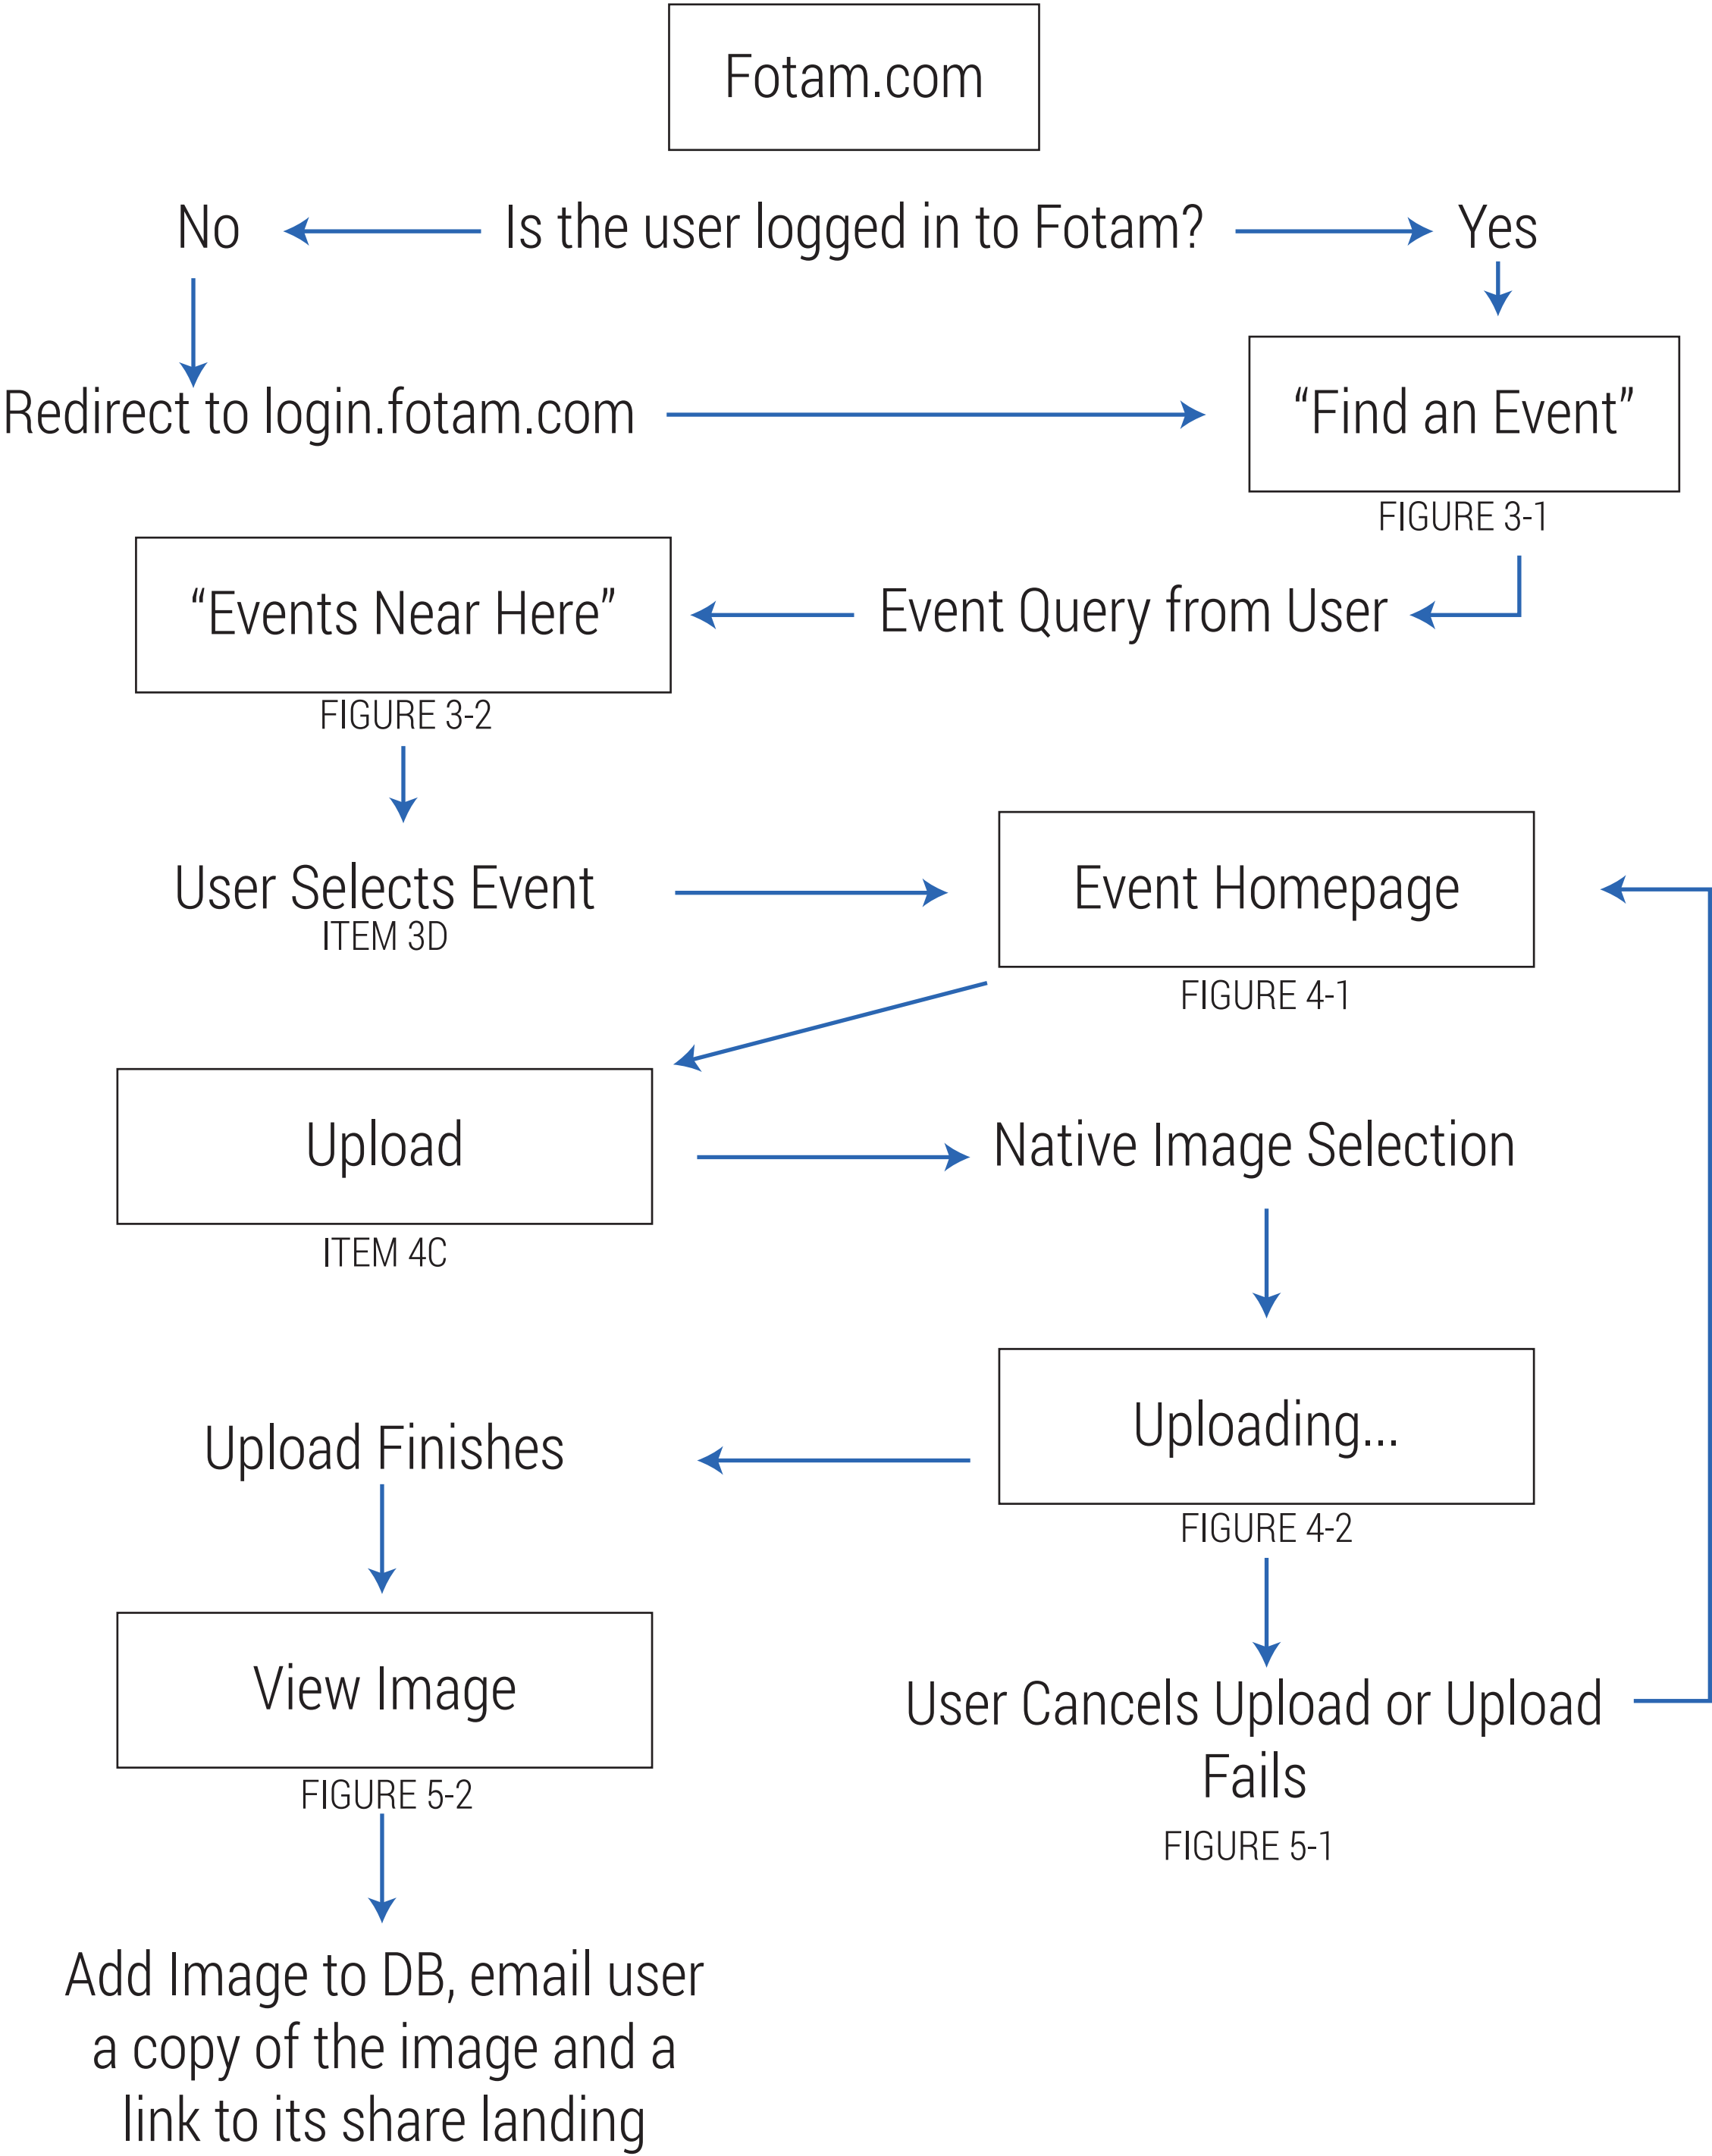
Fotam.com

No

Is the user logged in to Fotam?

Yes

Redirect to login.fotam.com

“Find an Event”
FIGURE 3-1

“Events Near Here”
FIGURE 3-2

Event Query from User

User Selects Event
ITEM 3D

Event Homepage
FIGURE 4-1

Upload
ITEM 4C

Native Image Selection

Upload Finishes

Uploading...
FIGURE 4-2

View Image
FIGURE 5-2

User Cancels Upload or Upload Fails
FIGURE 5-1

Add Image to DB, email user a copy of the image and a link to its share landing